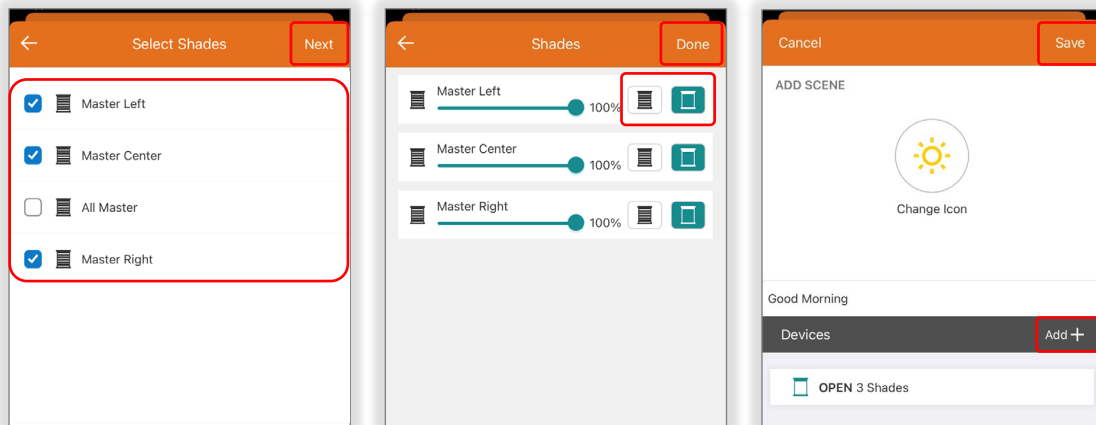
Select Shades

Next

Master Left

Master Center

All Master

Master Right

Shades

Done

Master Left

100%

Master Center

100%

Master Right

100%

Cancel

Save

ADD SCENE

Change Icon

Good Morning

Devices

Add +

OPEN 3 Shades